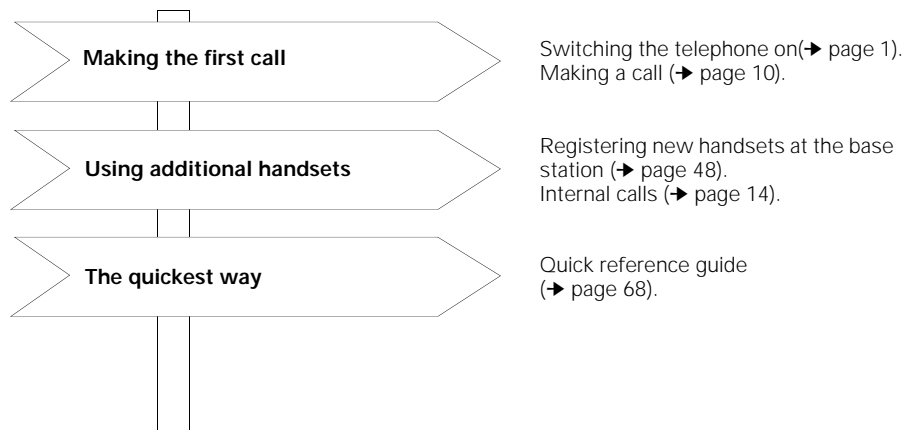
Making the first call

Switching the telephone on(→ page 1). Making a call (→ page 10).

Using additional handsets

Registering new handsets at the base station (→ page 48). Internal calls (→ page 14).

The quickest way

Quick reference guide (→ page 68).